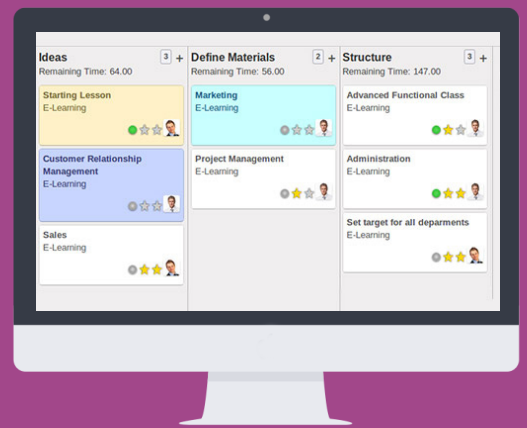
Ideas
3 +
Remaining Time: 64.00

Starting Lesson
E-Learning

Customer Relationship Management
E-Learning

Sales
E-Learning

Define Materials
2 +
Remaining Time: 56.00

Marketing
E-Learning

Project Management
E-Learning

Structure
3 +
Remaining Time: 147.00

Advanced Functional Class
E-Learning

Administration
E-Learning

Set target for all deparments
E-Learning